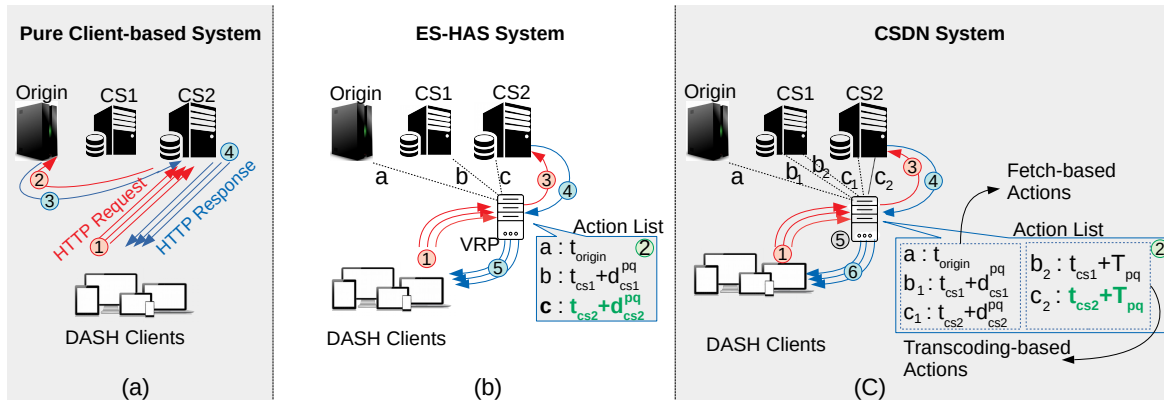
Pure Client-based System

Origin CS1 CS2

2 3 4

HTTP Request HTTP Response

1

DASH Clients

(a)

ES-HAS System

Origin CS1 CS2

a b c

3 4

VRP

1 5

Action List

2

a : $t_{origin}$
b : $t_{cs1}+d^{pq}_{cs1}$
c : $t_{cs2}+d^{pq}_{cs2}$

DASH Clients

(b)

CSDN System

Origin CS1 CS2

a $b_1$ $b_2$ $c_1$ $c_2$

3 4

Fetch-based Actions

1 5 6

Action List

2

a : $t_{origin}$
$b_1$ : $t_{cs1}+d^{pq}_{cs1}$
$c_1$ : $t_{cs2}+d^{pq}_{cs2}$

$b_2$ : $t_{cs1}+T_{pq}$
$c_2$ : $t_{cs2}+T_{pq}$

DASH Clients

Transcoding-based Actions

(C)